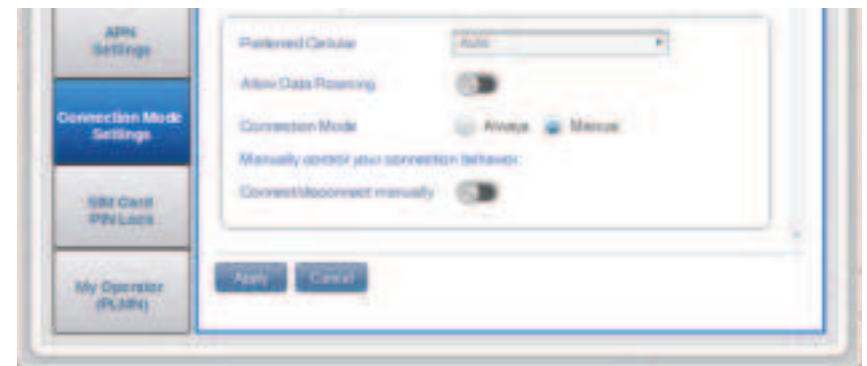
APN Settings

Connection Mode Settings

SIM Card PIN Lock

My Operator (PLMN)

Preferred Cellular
Auto

Allow Data Roaming

Connection Mode
Always
Manual

Manually control your connection behavior:

Connect/disconnect manually

Apply
Cancel